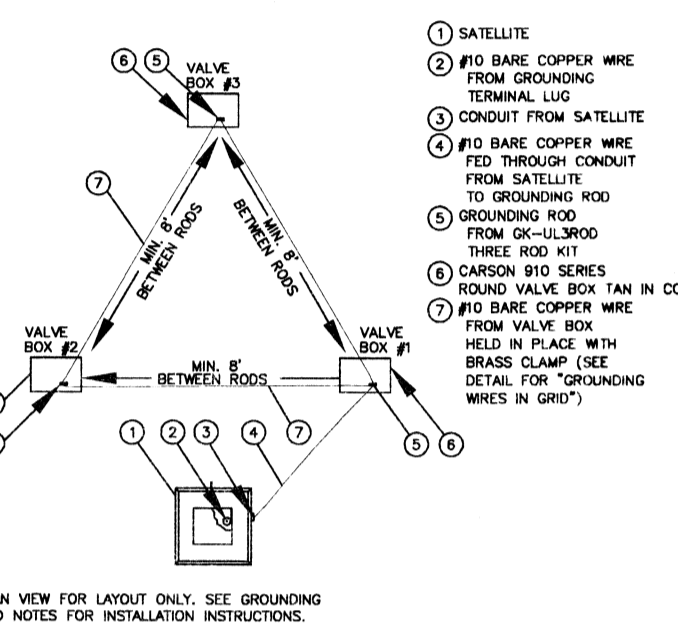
(6) (5) VALVE BOX #3

(7)

MIN. 8' BETWEEN RODS

MIN. 8' BETWEEN RODS

VALVE BOX #2

VALVE BOX #1

MIN. 8' BETWEEN RODS

(7)

(5) (6)

(1) (2) (3) (4)

(1) SATELLITE
(2) #10 BARE COPPER WIRE FROM GROUNDING TERMINAL LUG
(3) CONDUIT FROM SATELLITE
(4) #10 BARE COPPER WIRE FED THROUGH CONDUIT FROM SATELLITE TO GROUNDING ROD
(5) GROUNDING ROD FROM GK-UL3ROD THREE ROD KIT
(6) CARSON 910 SERIES ROUND VALVE BOX TAN IN CO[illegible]
(7) #10 BARE COPPER WIRE FROM VALVE BOX HELD IN PLACE WITH BRASS CLAMP (SEE DETAIL FOR "GROUNDING WIRES IN GRID")

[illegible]N VIEW FOR LAYOUT ONLY. SEE GROUNDING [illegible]D NOTES FOR INSTALLATION INSTRUCTIONS.